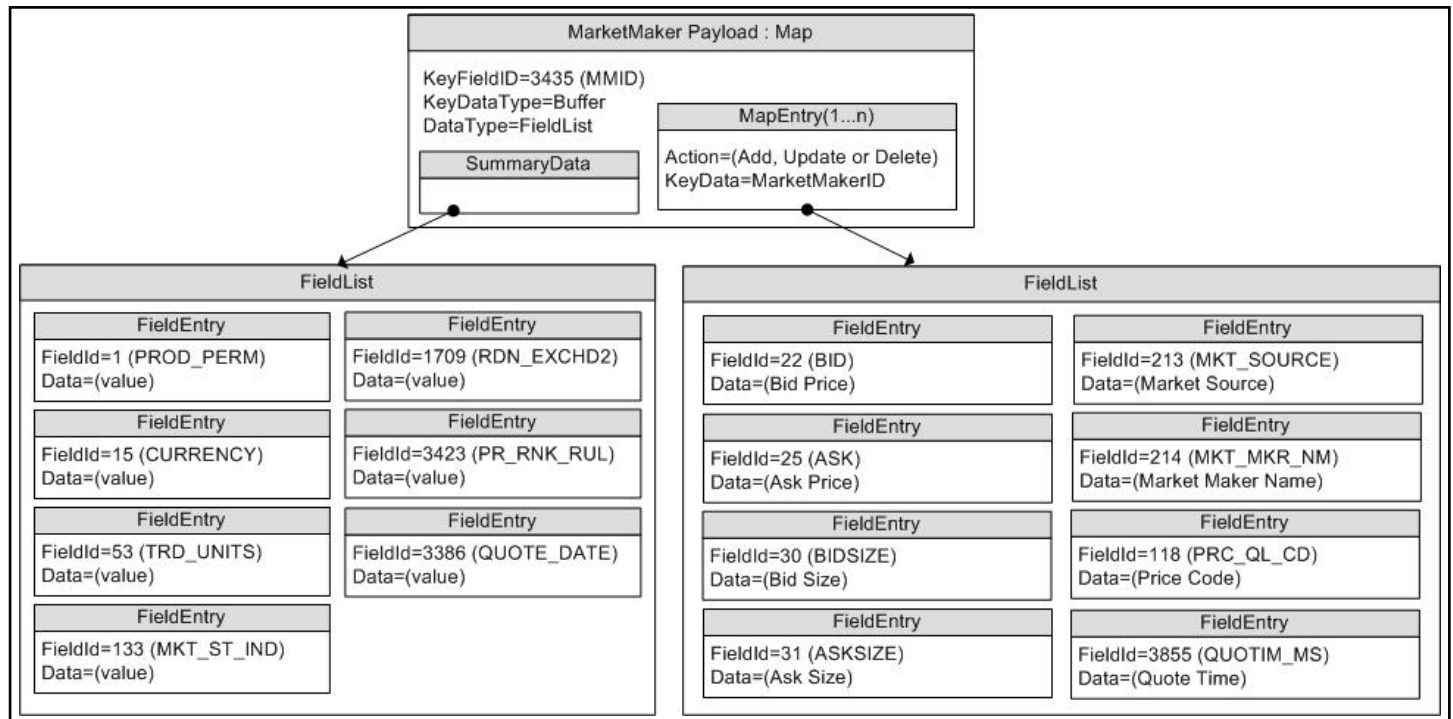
MarketMaker Payload : Map

KeyFieldID=3435 (MMID)
KeyDataType=Buffer
DataType=FieldList

SummaryData

MapEntry(1...n)

Action=(Add, Update or Delete)
KeyData=MarketMakerID

FieldList

FieldEntry
FieldId=1 (PROD_PERM)
Data=(value)

FieldEntry
FieldId=15 (CURRENCY)
Data=(value)

FieldEntry
FieldId=53 (TRD_UNITS)
Data=(value)

FieldEntry
FieldId=133 (MKT_ST_IND)
Data=(value)

FieldEntry
FieldId=1709 (RDN_EXCHD2)
Data=(value)

FieldEntry
FieldId=3423 (PR_RNK_RUL)
Data=(value)

FieldEntry
FieldId=3386 (QUOTE_DATE)
Data=(value)

FieldList

FieldEntry
FieldId=22 (BID)
Data=(Bid Price)

FieldEntry
FieldId=25 (ASK)
Data=(Ask Price)

FieldEntry
FieldId=30 (BIDSIZE)
Data=(Bid Size)

FieldEntry
FieldId=31 (ASKSIZE)
Data=(Ask Size)

FieldEntry
FieldId=213 (MKT_SOURCE)
Data=(Market Source)

FieldEntry
FieldId=214 (MKT_MKR_NM)
Data=(Market Maker Name)

FieldEntry
FieldId=118 (PRC_QL_CD)
Data=(Price Code)

FieldEntry
FieldId=3855 (QUOTIM_MS)
Data=(Quote Time)